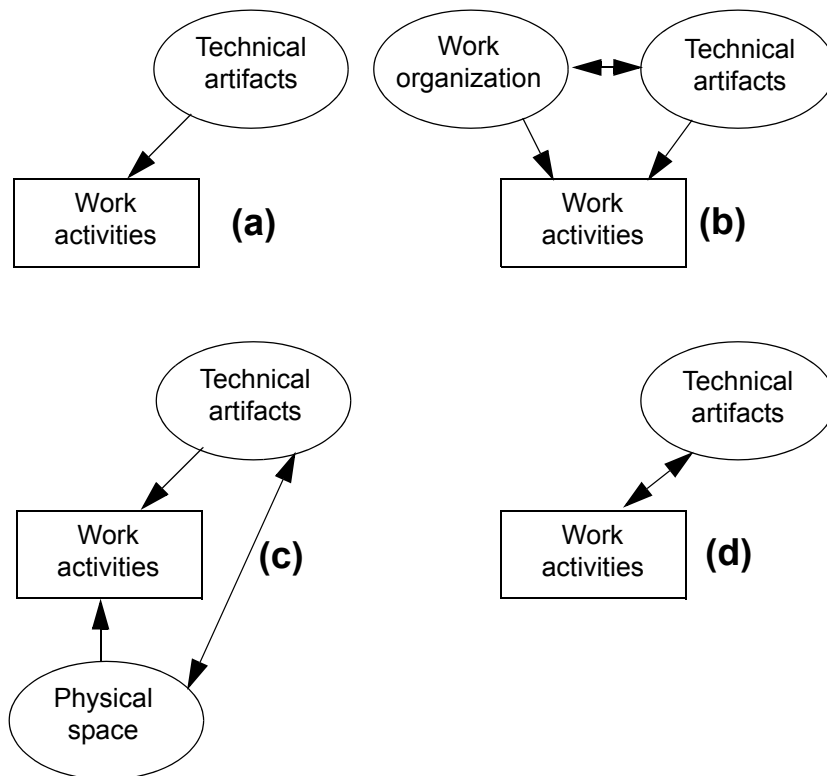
Technical artifacts

Work activities

(a)

Work organization

Technical artifacts

Work activities

(b)

Technical artifacts

Work activities

(c)

Physical space

Technical artifacts

Work activities

(d)